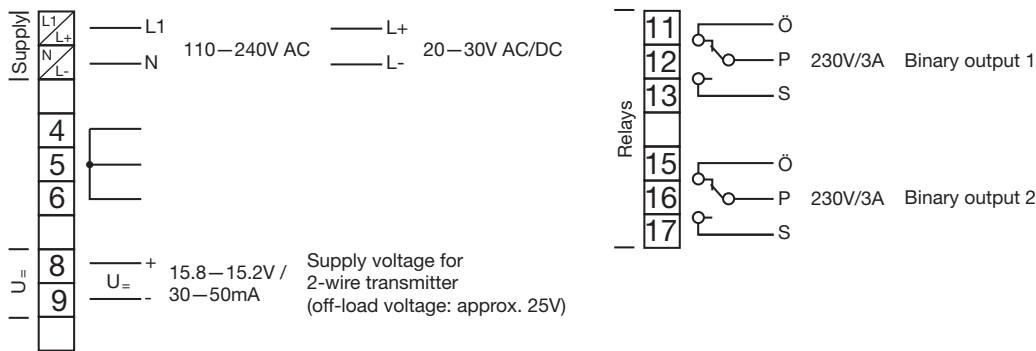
Supply

L1/L+ — L1 110—240V AC — L+ 20—30V AC/DC

N/L- — N — L-

4

5

6

U=

8 + 15.8—15.2V / 30—50mA

U=

9 -

Supply voltage for 2-wire transmitter (off-load voltage: approx. 25V)

Relays

11 Ö

12 P 230V/3A Binary output 1

13 S

15 Ö

16 P 230V/3A Binary output 2

17 S